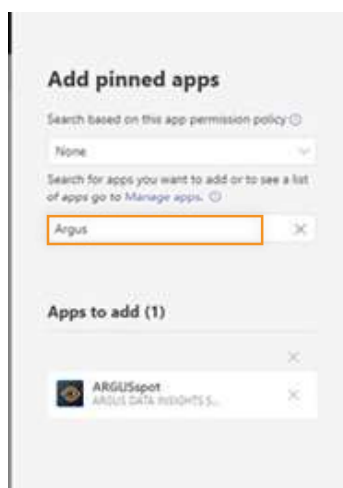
Add pinned apps

Search based on this app permission policy ⓘ

None

Search for apps you want to add or to see a list of apps go to Manage apps. ⓘ

Argus

Apps to add (1)

ARGUSspot
ARGUS DATA INSIGHTS S...